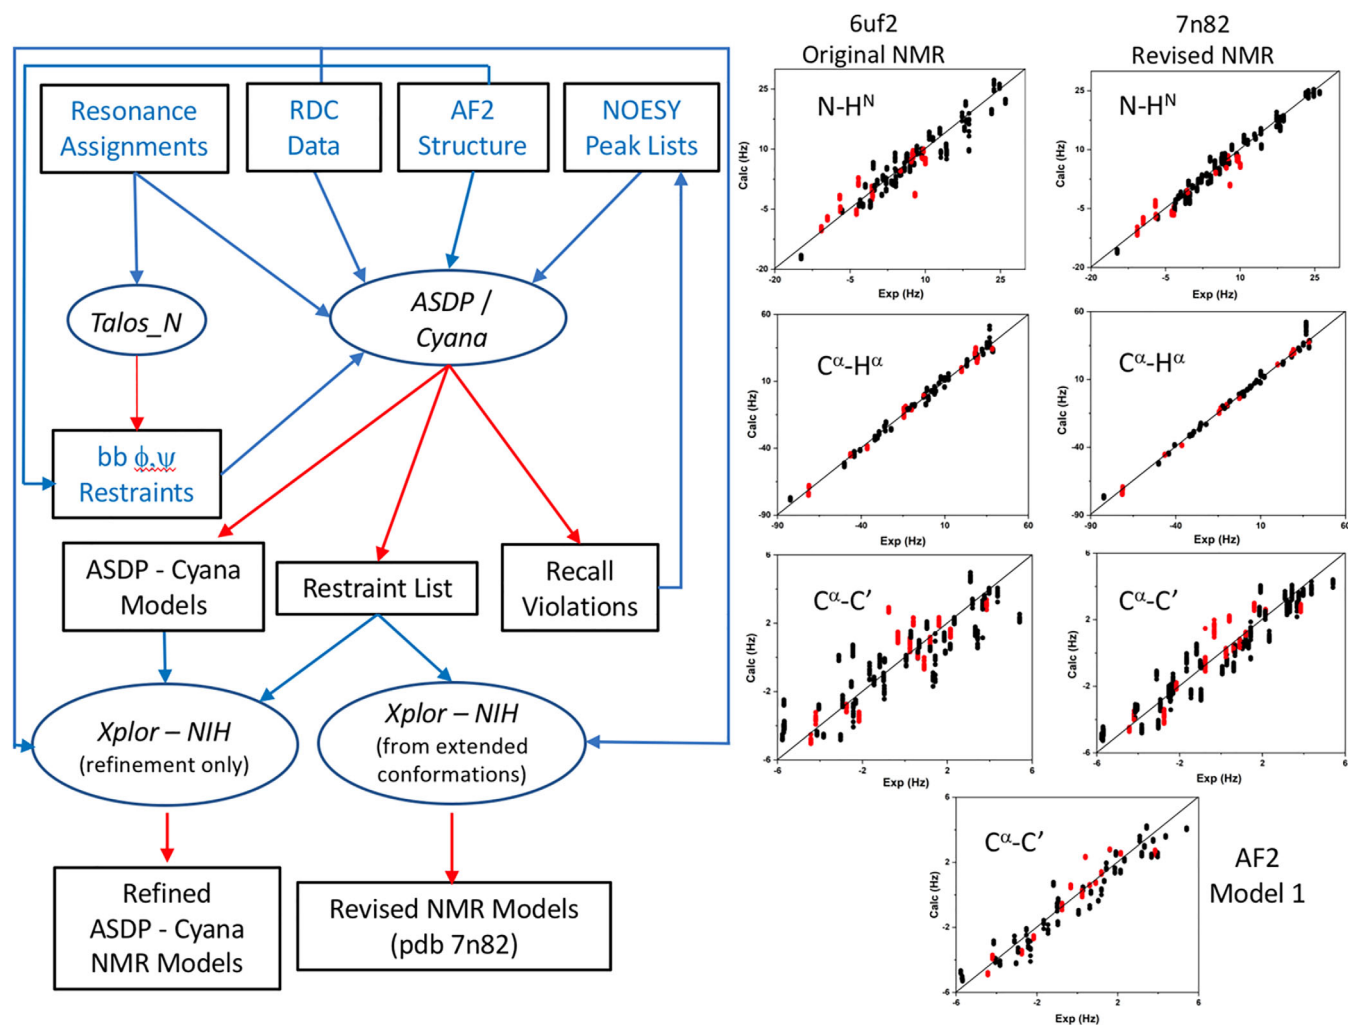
Resonance Assignments

RDC Data

AF2 Structure

NOESY Peak Lists

Talos_N

ASDP / Cyana

bb $\phi,\psi$ Restraints

ASDP - Cyana Models

Restraint List

Recall Violations

Xplor – NIH (refinement only)

Xplor – NIH (from extended conformations)

Refined ASDP - Cyana NMR Models

Revised NMR Models (pdb 7n82)

6uf2
Original NMR

7n82
Revised NMR

N-H$^N$

Calc (Hz)

Exp (Hz)

25
10
-5
-20
-20
-5
10
25

N-H$^N$

Calc (Hz)

Exp (Hz)

25
10
-5
-20
-20
-5
10
25

C$^\alpha$-H$^\alpha$

Calc (Hz)

Exp (Hz)

60
10
-40
-90
-90
-40
10
60

C$^\alpha$-H$^\alpha$

Calc (Hz)

Exp (Hz)

60
10
-40
-90
-90
-40
10
60

C$^\alpha$-C'

Calc (Hz)

Exp (Hz)

6
2
-2
-6
-6
-2
2
6

C$^\alpha$-C'

Calc (Hz)

Exp (Hz)

6
2
-2
-6
-6
-2
2
6

C$^\alpha$-C'

Calc (Hz)

Exp (Hz)

6
2
-2
-6
-6
-2
2
6

AF2
Model 1